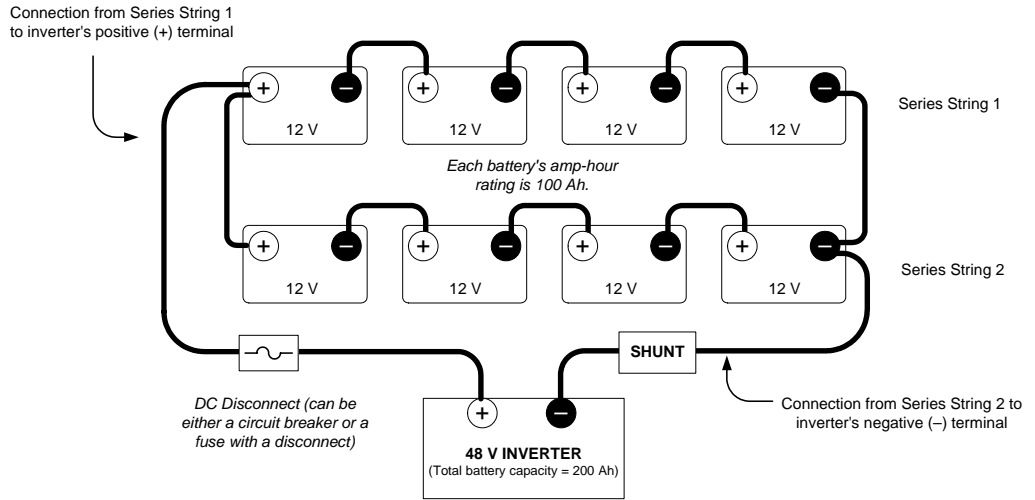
Connection from Series String 1 to inverter's positive (+) terminal

+ – + – + – + –
12 V 12 V 12 V 12 V

Series String 1

Each battery's amp-hour rating is 100 Ah.

+ – + – + – + –
12 V 12 V 12 V 12 V

Series String 2

SHUNT

DC Disconnect (can be either a circuit breaker or a fuse with a disconnect)

+ –
48 V INVERTER
(Total battery capacity = 200 Ah)

Connection from Series String 2 to inverter's negative (–) terminal